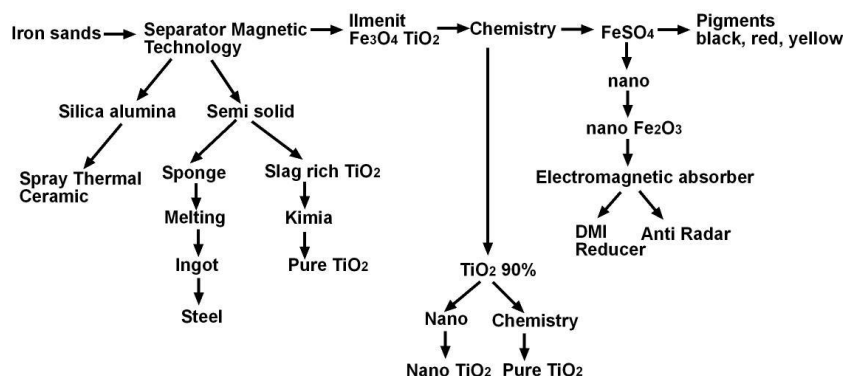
Iron sands

Separator Magnetic Technology

Ilmenit $Fe_3O_4$ $TiO_2$

Chemistry

$FeSO_4$

Pigments black, red, yellow

Silica alumina

Semi solid

Spray Thermal Ceramic

Sponge

Slag rich $TiO_2$

Melting

Kimia

Ingot

Pure $TiO_2$

Steel

nano

nano $Fe_2O_3$

Electromagnetic absorber

DMI Reducer

Anti Radar

$TiO_2$ 90%

Nano

Chemistry

Nano $TiO_2$

Pure $TiO_2$